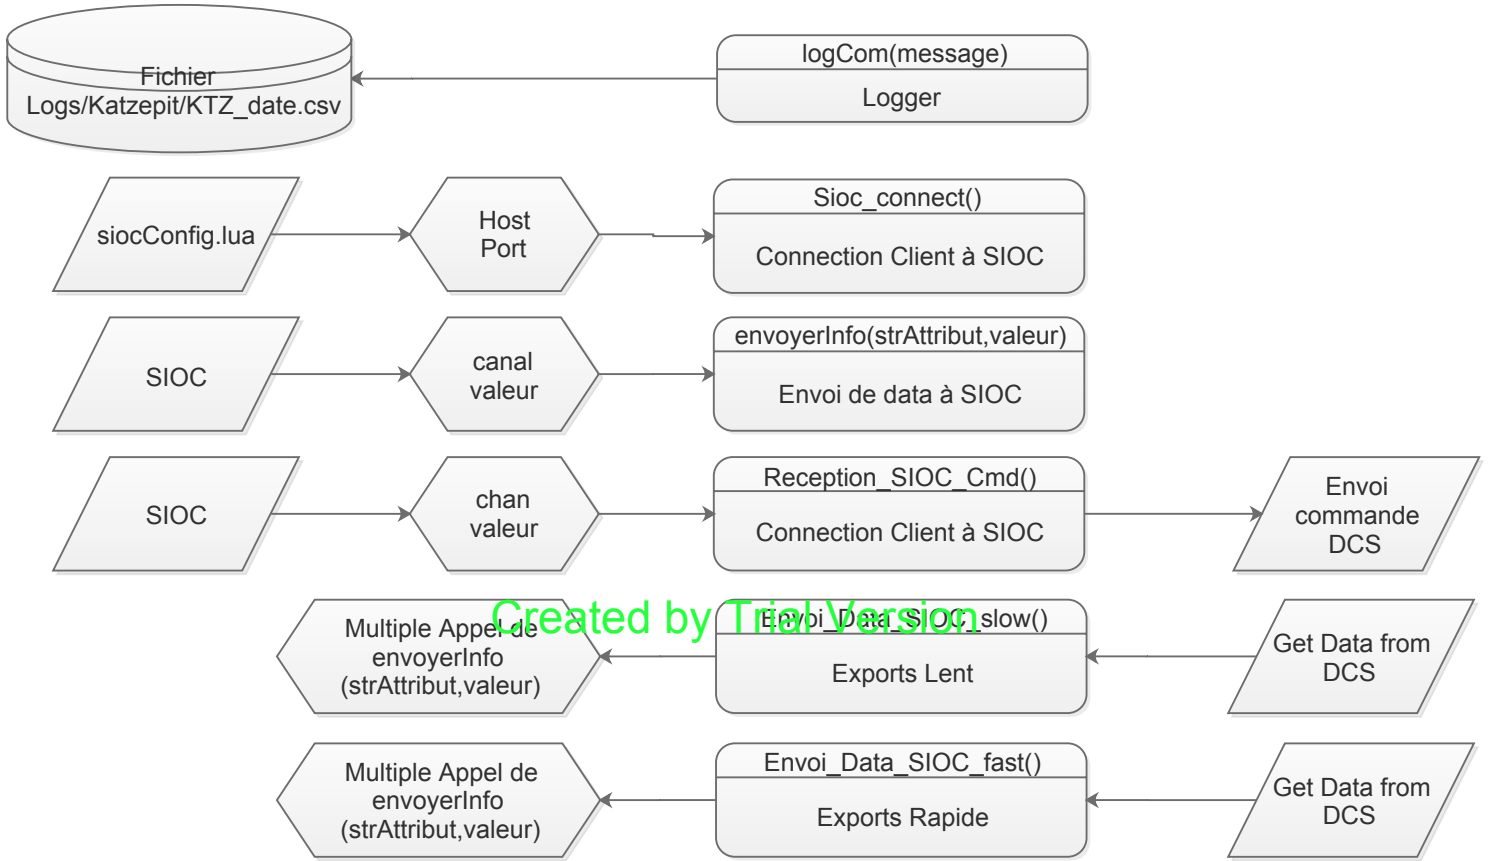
Fichier
Logs/Katzepit/KTZ_date.csv

logCom(message)

Logger

siocConfig.lua

Host
Port

Sioc_connect()

Connection Client à SIOC

SIOC

canal
valeur

envoyerInfo(strAttribut,valeur)

Envoi de data à SIOC

SIOC

chan
valeur

Reception_SIOC_Cmd()

Connection Client à SIOC

Envoi
commande
DCS

Created by Trial Version

Multiple Appel de
envoyerInfo
(strAttribut,valeur)

Envoi_Data_SIOC_slow()

Exports Lent

Get Data from
DCS

Multiple Appel de
envoyerInfo
(strAttribut,valeur)

Envoi_Data_SIOC_fast()

Exports Rapide

Get Data from
DCS